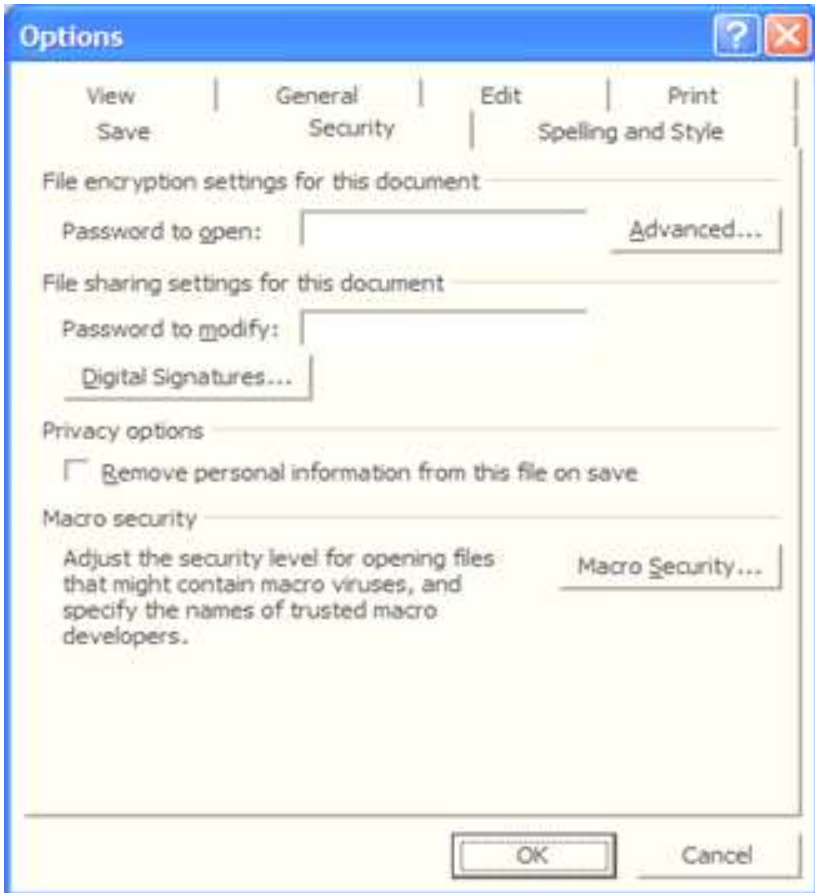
Options

View | General | Edit | Print
Save | Security | Spelling and Style

File encryption settings for this document

Password to open:

Advanced...

File sharing settings for this document

Password to modify:

Digital Signatures...

Privacy options

Remove personal information from this file on save

Macro security

Adjust the security level for opening files that might contain macro viruses, and specify the names of trusted macro developers.

Macro Security...

OK

Cancel